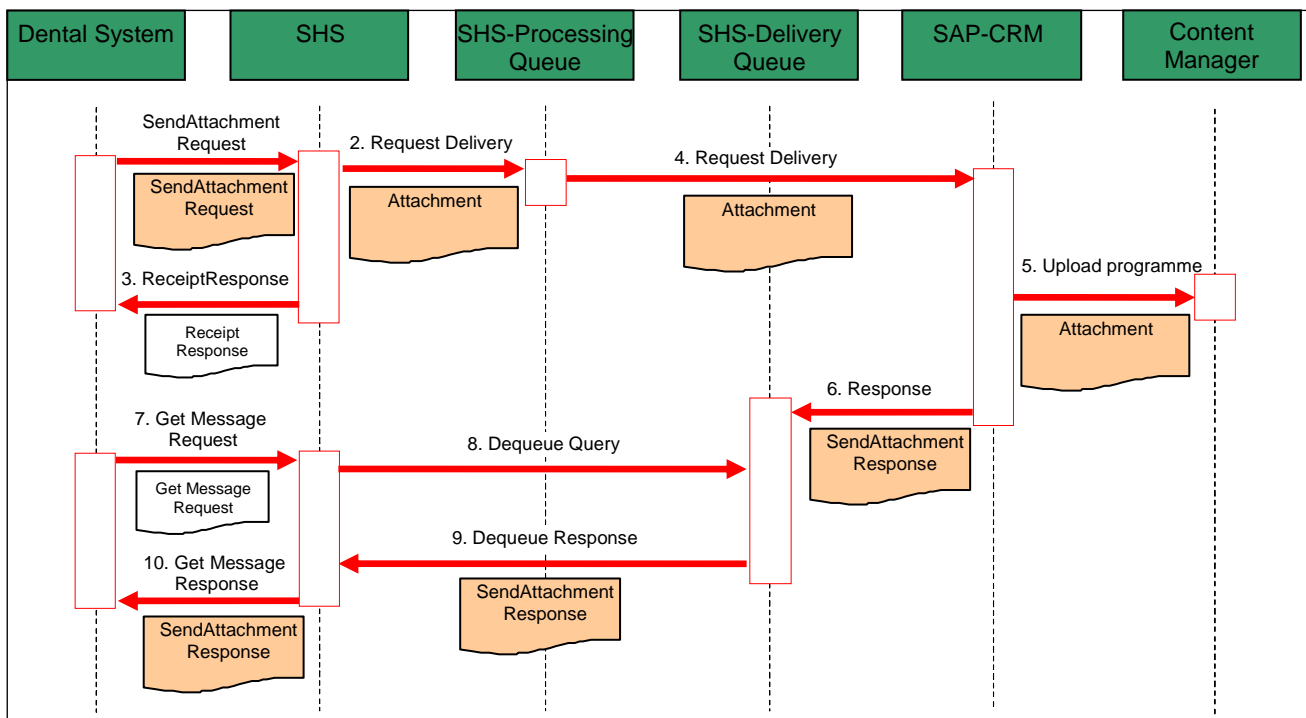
Dental System

SHS

SHS-Processing Queue

SHS-Delivery Queue

SAP-CRM

Content Manager

SendAttachment Request

SendAttachment Request

2. Request Delivery

Attachment

4. Request Delivery

Attachment

3. ReceiptResponse

Receipt Response

5. Upload programme

Attachment

6. Response

SendAttachment Response

7. Get Message Request

Get Message Request

8. Dequeue Query

9. Dequeue Response

SendAttachment Response

10. Get Message Response

SendAttachment Response